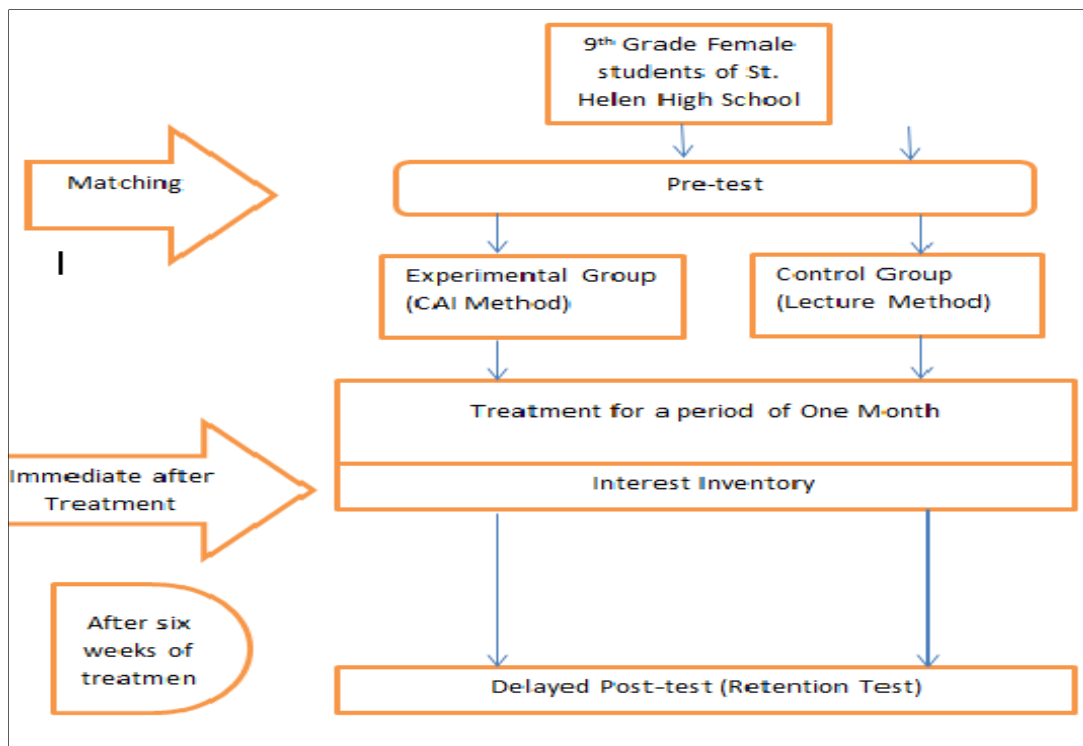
9$^{th}$ Grade Female students of St. Helen High School

Matching

Pre-test

I

Experimental Group (CAI Method)

Control Group (Lecture Method)

Treatment for a period of One Month

Immediate after Treatment

Interest Inventory

After six weeks of treatmen

Delayed Post-test (Retention Test)